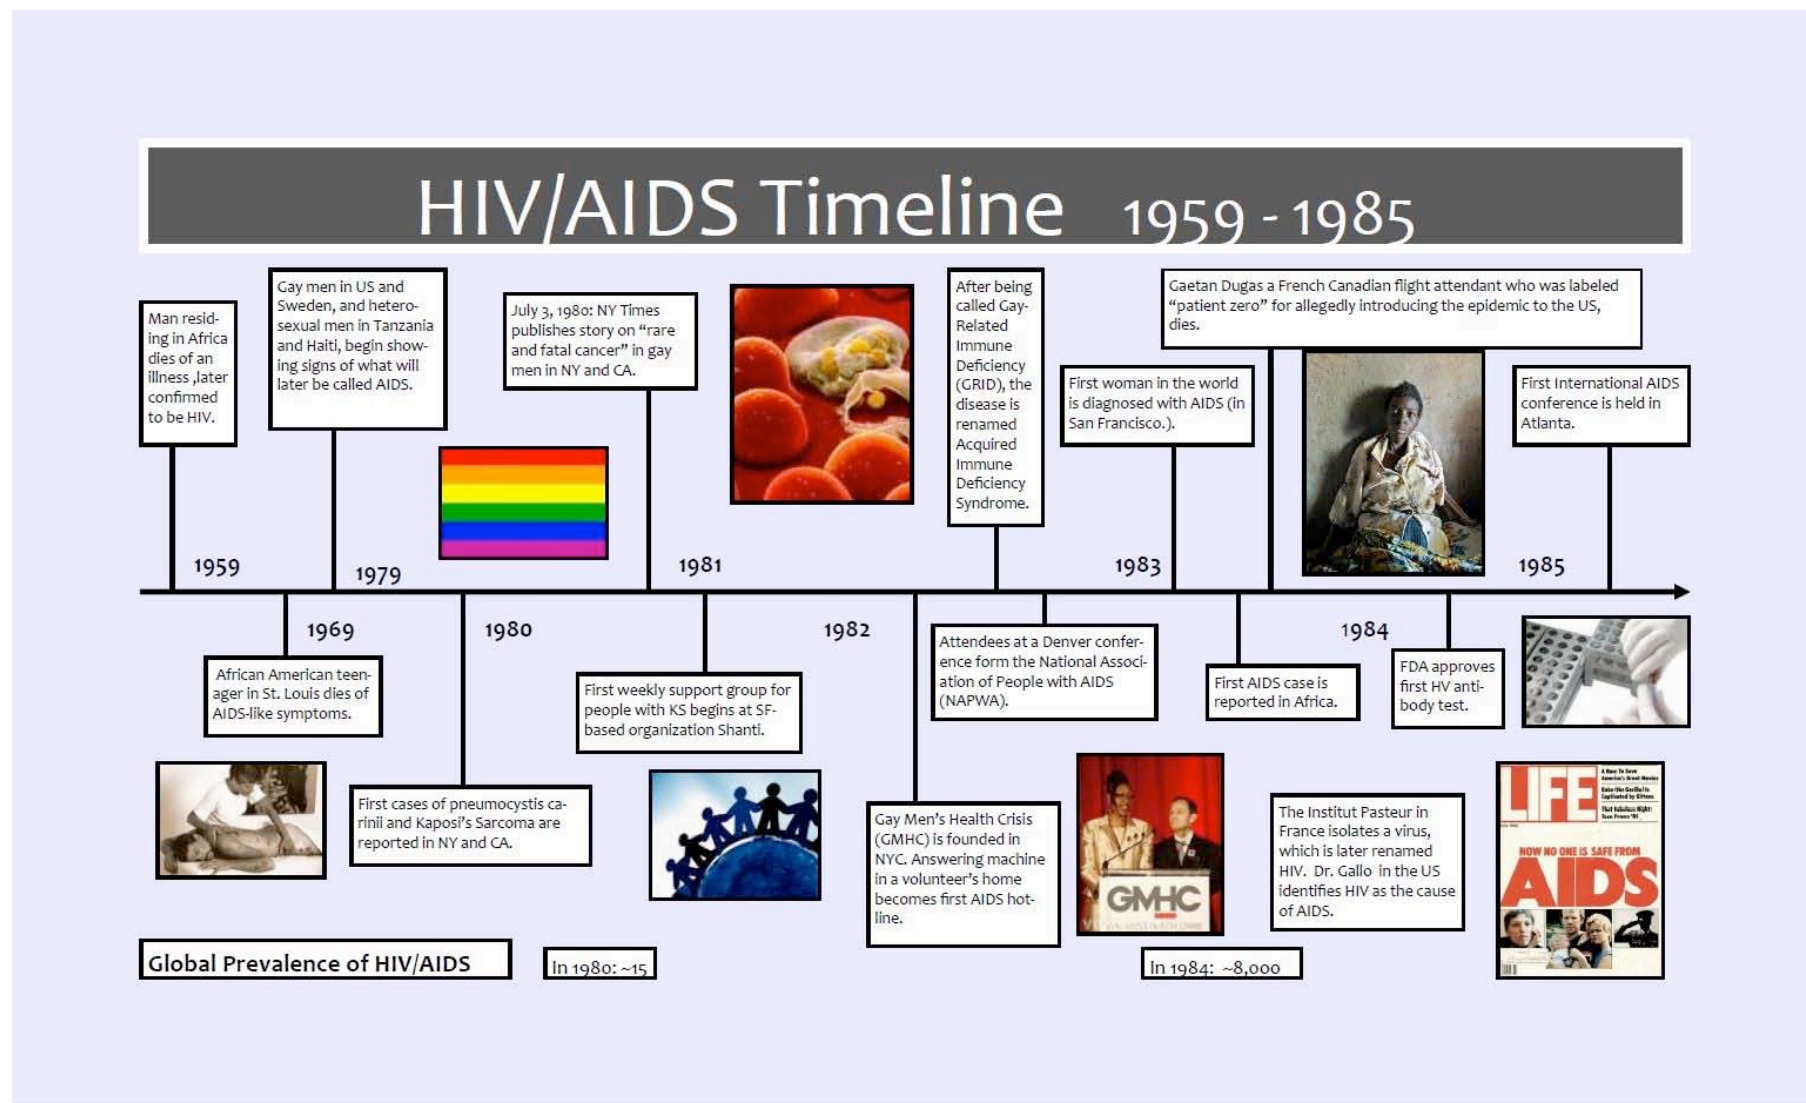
HIV/AIDS Timeline 1959 - 1985

Man residing in Africa dies of an illness ,later confirmed to be HIV.

Gay men in US and Sweden, and heterosexual men in Tanzania and Haiti, begin showing signs of what will later be called AIDS.

July 3, 1980: NY Times publishes story on "rare and fatal cancer" in gay men in NY and CA.

After being called Gay-Related Immune Deficiency (GRID), the disease is renamed Acquired Immune Deficiency Syndrome.

Gaetan Dugas a French Canadian flight attendant who was labeled "patient zero" for allegedly introducing the epidemic to the US, dies.

First woman in the world is diagnosed with AIDS (in San Francisco.).

First International AIDS conference is held in Atlanta.

1959

1979

1981

1983

1985

1969

1980

1982

1984

African American teenager in St. Louis dies of AIDS-like symptoms.

First weekly support group for people with KS begins at SF-based organization Shanti.

Attendees at a Denver conference form the National Association of People with AIDS (NAPWA).

First AIDS case is reported in Africa.

FDA approves first HV antibody test.

First cases of pneumocystis carinii and Kaposi's Sarcoma are reported in NY and CA.

Gay Men's Health Crisis (GMHC) is founded in NYC. Answering machine in a volunteer's home becomes first AIDS hotline.

GMHC

The Institut Pasteur in France isolates a virus, which is later renamed HIV. Dr. Gallo in the US identifies HIV as the cause of AIDS.

LIFE

NOW NO ONE IS SAFE FROM AIDS

Global Prevalence of HIV/AIDS

In 1980: ~15

In 1984: ~8,000